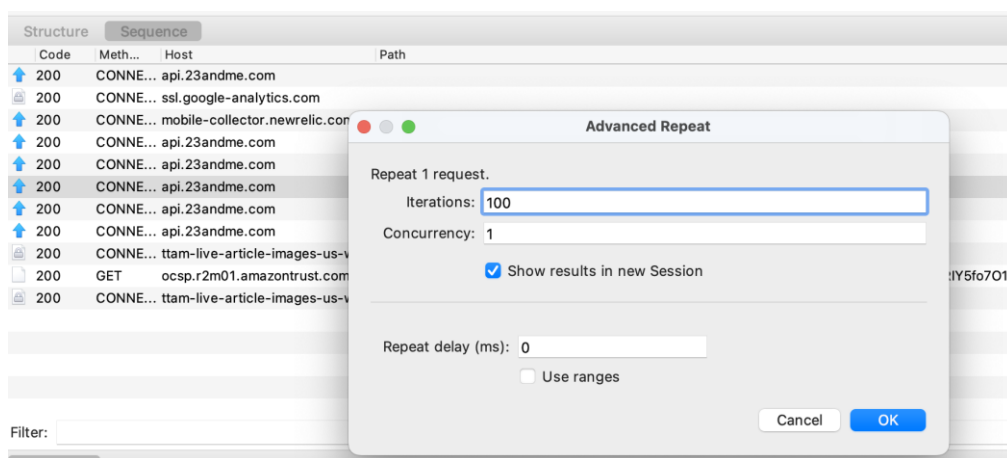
Structure Sequence

| Code | Meth... | Host | Path |
|---|---|---|---|
| 200 | CONNE... | api.23andme.com | |
| 200 | CONNE... | ssl.google-analytics.com | |
| 200 | CONNE... | mobile-collector.newrelic.com | |
| 200 | CONNE... | api.23andme.com | |
| 200 | CONNE... | api.23andme.com | |
| 200 | CONNE... | api.23andme.com | |
| 200 | CONNE... | api.23andme.com | |
| 200 | CONNE... | api.23andme.com | |
| 200 | CONNE... | ttam-live-article-images-us-v | |
| 200 | GET | ocsp.r2m01.amazontrust.com | :lY5fo7O1 |
| 200 | CONNE... | ttam-live-article-images-us-v | |

Filter:

Advanced Repeat

Repeat 1 request.

Iterations: 100

Concurrency: 1

Show results in new Session

Repeat delay (ms): 0

Use ranges

Cancel OK